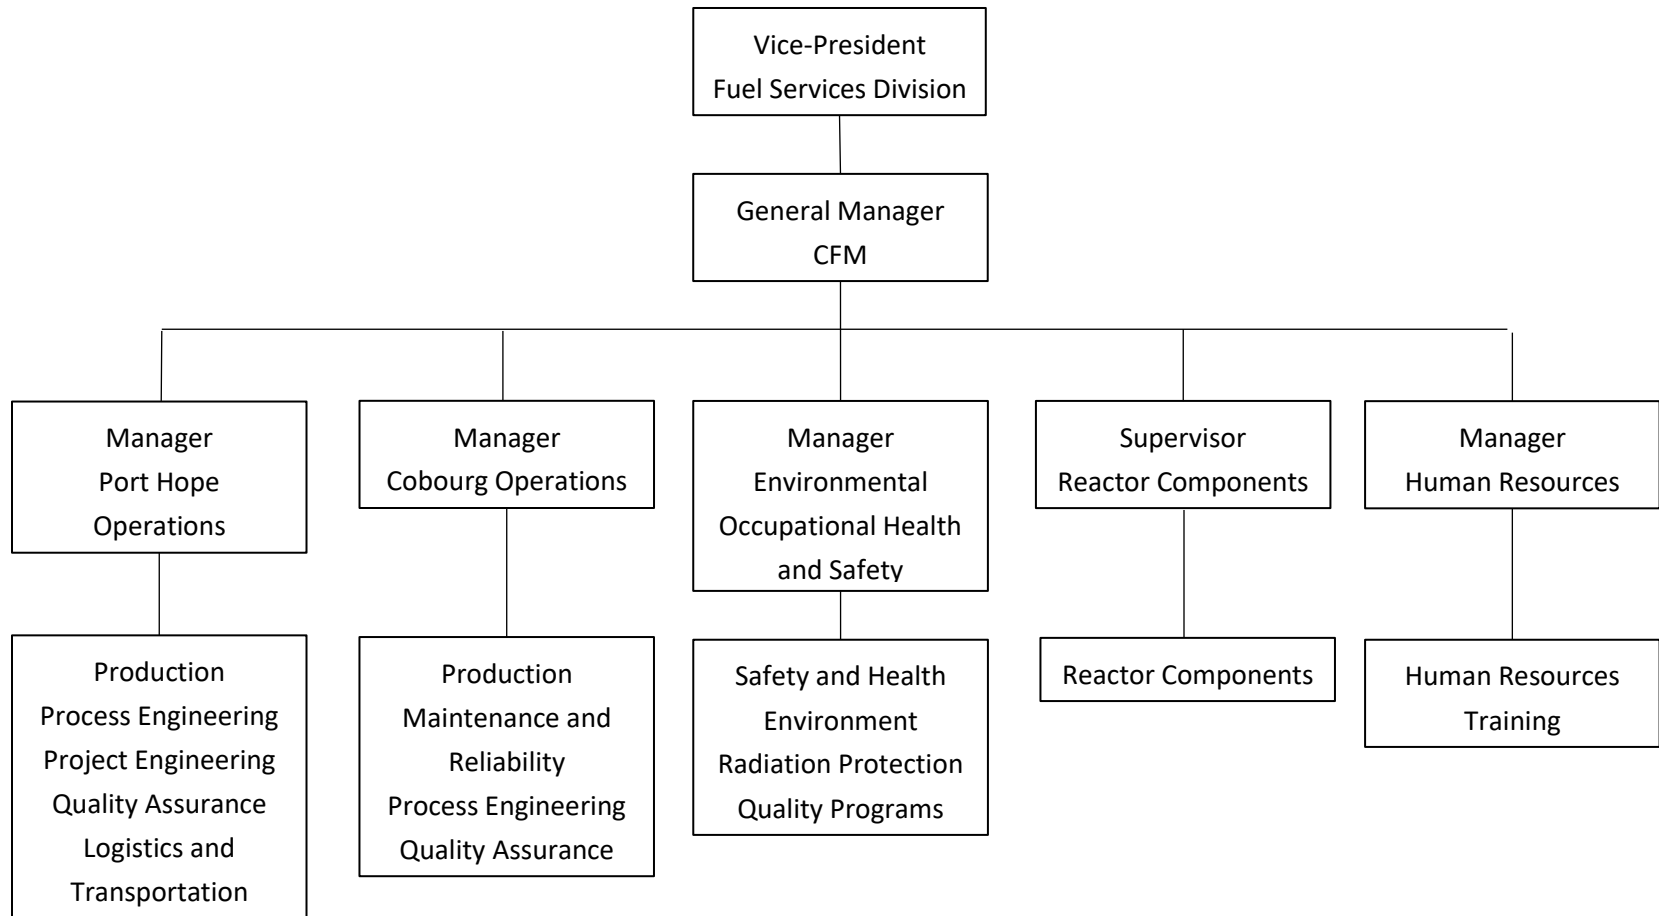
Vice-President
Fuel Services Division

General Manager
CFM

Manager
Port Hope
Operations

Production
Process Engineering
Project Engineering
Quality Assurance
Logistics and
Transportation

Manager
Cobourg Operations

Production
Maintenance and
Reliability
Process Engineering
Quality Assurance

Manager
Environmental
Occupational Health
and Safety

Safety and Health
Environment
Radiation Protection
Quality Programs

Supervisor
Reactor Components

Reactor Components

Manager
Human Resources

Human Resources
Training